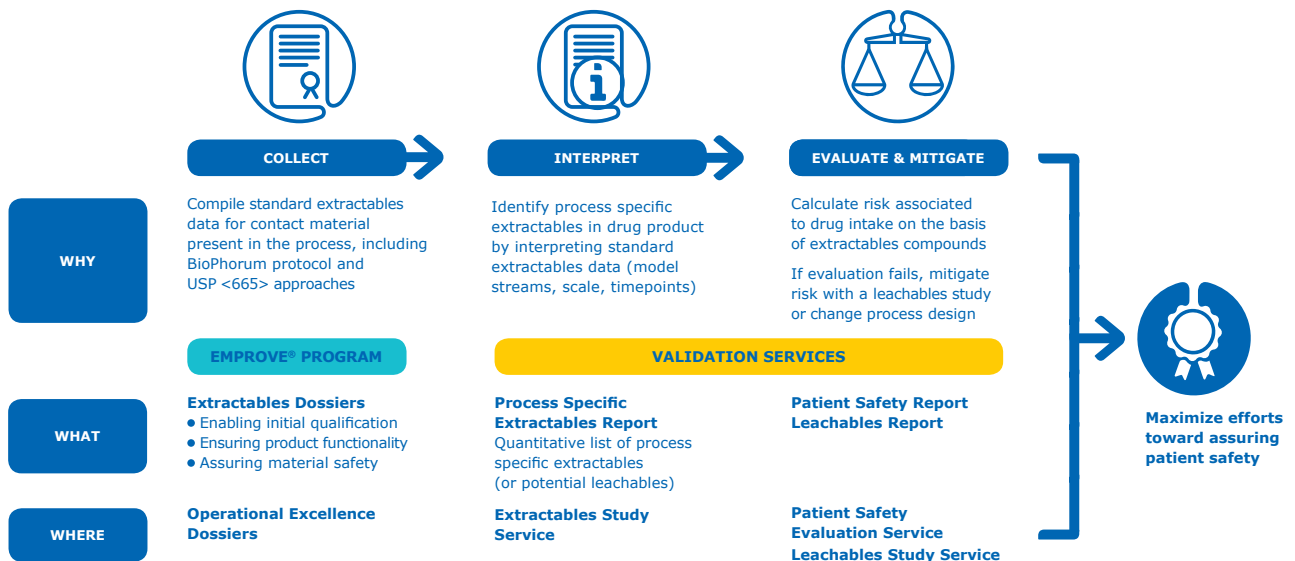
COLLECT

INTERPRET

EVALUATE & MITIGATE

WHY

Compile standard extractables data for contact material present in the process, including BioPhorum protocol and USP <665> approaches

Identify process specific extractables in drug product by interpreting standard extractables data (model streams, scale, timepoints)

Calculate risk associated to drug intake on the basis of extractables compounds

If evaluation fails, mitigate risk with a leachables study or change process design

EMPROVE® PROGRAM

VALIDATION SERVICES

WHAT

Extractables Dossiers
● Enabling initial qualification
● Ensuring product functionality
● Assuring material safety

Process Specific Extractables Report
Quantitative list of process specific extractables (or potential leachables)

Patient Safety Report
Leachables Report

WHERE

Operational Excellence Dossiers

Extractables Study Service

Patient Safety Evaluation Service
Leachables Study Service

Maximize efforts toward assuring patient safety